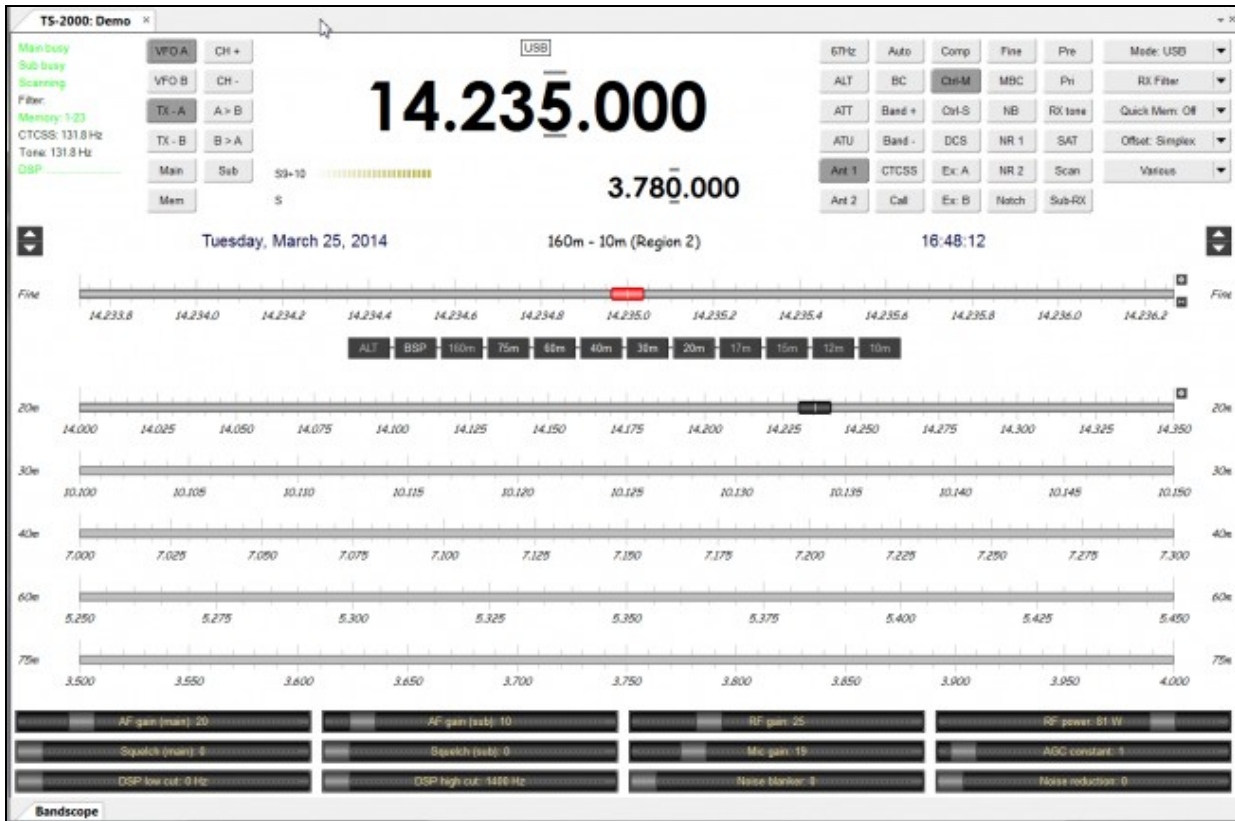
TS-2000: Demo ×

Main busy
Sub busy
Scanning
Filter:
Memory: 1-23
CTCSS: 131.8 Hz
Tone: 131.8 Hz
DSP:

VFO A CH +
VFO B CH -
TX - A A > B
TX - B B > A
Main Sub
Mem

USB
14.235.000
S9+10
S
3.780.000

67Hz Auto Comp Fine Pre Mode: USB
ALT BC Ctrl-M MBC Pri RX Filter
ATT Band + Ctrl-S NB RX tone Quick Mem: Off
ATU Band - DCS NR 1 SAT Offset: Simplex
Ant 1 CTCSS Ex: A NR 2 Scan Various
Ant 2 Call Ex: B Notch Sub-RX

Tuesday, March 25, 2014 160m - 10m (Region 2) 16:48:12

Fine
14.233.8 14.234.0 14.234.2 14.234.4 14.234.6 14.234.8 14.235.0 14.235.2 14.235.4 14.235.6 14.235.8 14.236.0 14.236.2
Fine

ALT BSP 160m 75m 60m 40m 30m 20m 17m 15m 12m 10m

20m
14.000 14.025 14.050 14.075 14.100 14.125 14.150 14.175 14.200 14.225 14.250 14.275 14.300 14.325 14.350
20m

30m
10.100 10.105 10.110 10.115 10.120 10.125 10.130 10.135 10.140 10.145 10.150
30m

40m
7.000 7.025 7.050 7.075 7.100 7.125 7.150 7.175 7.200 7.225 7.250 7.275 7.300
40m

60m
5.250 5.275 5.300 5.325 5.350 5.375 5.400 5.425 5.450
60m

75m
3.500 3.550 3.600 3.650 3.700 3.750 3.800 3.850 3.900 3.950 4.000
75m

AF gain (main): 20 AF gain (sub): 10 RF gain: 25 RF power: 81 W
Squelch (main): 0 Squelch (sub): 0 Mic gain: 19 AGC constant: 1
DSP low cut: 0 Hz DSP high cut: 1400 Hz Noise blanker: 0 Noise reduction: 0

Bandscope